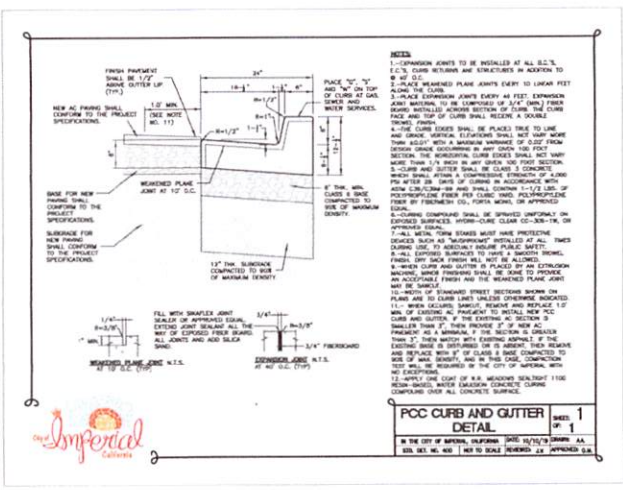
FINISH PAVEMENT SHALL BE 1/2" ABOVE GUTTER LIP (TYP.)

NEW AC PAVING SHALL CONFORM TO THE PROJECT SPECIFICATIONS.

1.0' MIN. (SEE NOTE NO. 11)

24"

PLACE "S", "D" AND "W" ON TOP OF CURB AT GAS, SEWER AND WATER SERVICES.

R=1/2"

WEAKENED PLANE JOINT AT 10' O.C.

BASE FOR NEW PAVING SHALL CONFORM TO THE PROJECT SPECIFICATIONS.

SUBGRADE FOR NEW PAVING SHALL CONFORM TO THE PROJECT SPECIFICATIONS.

6" THK. MIN. CLASS II BASE COMPACTED TO 95% OF MAXIMUM DENSITY.

12" THK. SUBGRADE COMPACTED TO 95% OF MAXIMUM DENSITY

FILL WITH SIKAFLEX JOINT SEALER OR APPROVED EQUAL. EXTEND JOINT SEALANT ALL THE WAY UP EXPOSED FIBER BOARD. ALL JOINTS AND ADD SILICA SAND.

R=3/8"

3/4" FIBERBOARD

WEAKENED PLANE JOINT N.T.S. AT 10' O.C. (TYP)

EXPANSION JOINT N.T.S. AT 40' O.C. (TYP)

NOTES:
1.--EXPANSION JOINTS TO BE INSTALLED AT ALL B.C.'S, E.C.'S, CURB RETURNS AND STRUCTURES IN ADDITION TO @ 40' O.C.
2.--PLACE WEAKENED PLANE JOINTS EVERY 10 LINEAR FEET ALONG THE CURB.
3.--PLACE EXPANSION JOINTS EVERY 40 FEET. EXPANSION JOINT MATERIAL TO BE COMPOSED OF 3/4" (MIN.) FIBER BOARD INSTALLED ACROSS SECTION OF CURB. THE CURB FACE AND TOP OF CURB SHALL RECEIVE A DOUBLE TROWEL FINISH.
4.--THE CURB EDGES SHALL BE PLACED TRUE TO LINE AND GRADE. VERTICAL ELEVATIONS SHALL NOT VARY MORE THAN ±0.01' WITH A MAXIMUM VARIANCE OF 0.02' FROM DESIGN GRADE OCCURRING IN ANY GIVEN 100 FOOT SECTION. THE HORIZONTAL CURB EDGES SHALL NOT VARY MORE THAN 1/4 INCH IN ANY GIVEN 100 FOOT SECTION.
5.--CURB AND GUTTER SHALL BE CLASS 3 CONCRETE WHICH SHALL ATTAIN A COMPRESSIVE STRENGTH OF 4,000 PSI AT 28 DAYS OF CURING IN ACCORDANCE WITH ASTM C39/C39M-99 AND SHALL CONTAIN 1-1/2 LBS. OF POLYPROPYLENE FIBER PER CUBIC YARD. POLYPROPYLENE FIBER BY FIBERMESH CO., FORTA MONO, OR APPROVED EQUAL.
6.--CURING COMPOUND SHALL BE SPRAYED UNIFORMLY ON EXPOSED SURFACES. HYDRO-CURE CLEAR CC-309-1W, OR APPROVED EQUAL.
7.--ALL METAL FORM STAKES MUST HAVE PROTECTIVE DEVICES SUCH AS "MUSHROOMS" INSTALLED AT ALL TIMES DURING USE, TO ADEQUATELY INSURE PUBLIC SAFETY.
8.--ALL EXPOSED SURFACES TO HAVE A SMOOTH TROWEL FINISH. DRY SACK FINISH WILL NOT BE ALLOWED.
9.--WHEN CURB AND GUTTER IS PLACED BY AN EXTRUSION MACHINE, HAND FINISHING SHALL BE DONE TO PROVIDE AN ACCEPTABLE FINISH AND THE WEAKENED PLANE JOINT MAY BE SAWCUT.
10.--WIDTH OF STANDARD STREET SECTIONS SHOWN ON PLANS ARE TO CURB LINES UNLESS OTHERWISE INDICATED.
11.--WHEN CURBS, SAWCUT, REMOVE AND REPLACE 1.0' MIN. OF EXISTING AC PAVEMENT TO INSTALL NEW PCC CURB AND GUTTER. IF THE EXISTING AC SECTION IS SMALLER THAN 3", THEN PROVIDE 3" OF NEW AC PAVEMENT AS A MINIMUM. IF THE SECTION IS GREATER THAN 3", THEN MATCH WITH EXISTING ASPHALT. IF THE EXISTING BASE IS DISTURBED OR IS ABSENT, THEN REMOVE AND REPLACE WITH 8" OF CLASS II BASE COMPACTED TO 95% OF MAX. DENSITY, AND IN THIS CASE, COMPACTION TEST WILL BE REQUIRED BY THE CITY OF IMPERIAL WITH NO EXCEPTIONS.
12.--APPLY ONE COAT OF W.R. MEADOWS SEALTIGHT 1100 RESIN-BASED, WATER EMULSION CONCRETE CURING COMPOUND OVER ALL CONCRETE SURFACE.

City of Imperial California

PCC CURB AND GUTTER DETAIL

SHEET 1 OF 1

IN THE CITY OF IMPERIAL, CALIFORNIA | DATE 10/10/19 | DRAWN A.A.
ECOL DET. NO. 400 | NOT TO SCALE | REVISED J.V. | APPROVED G.H.